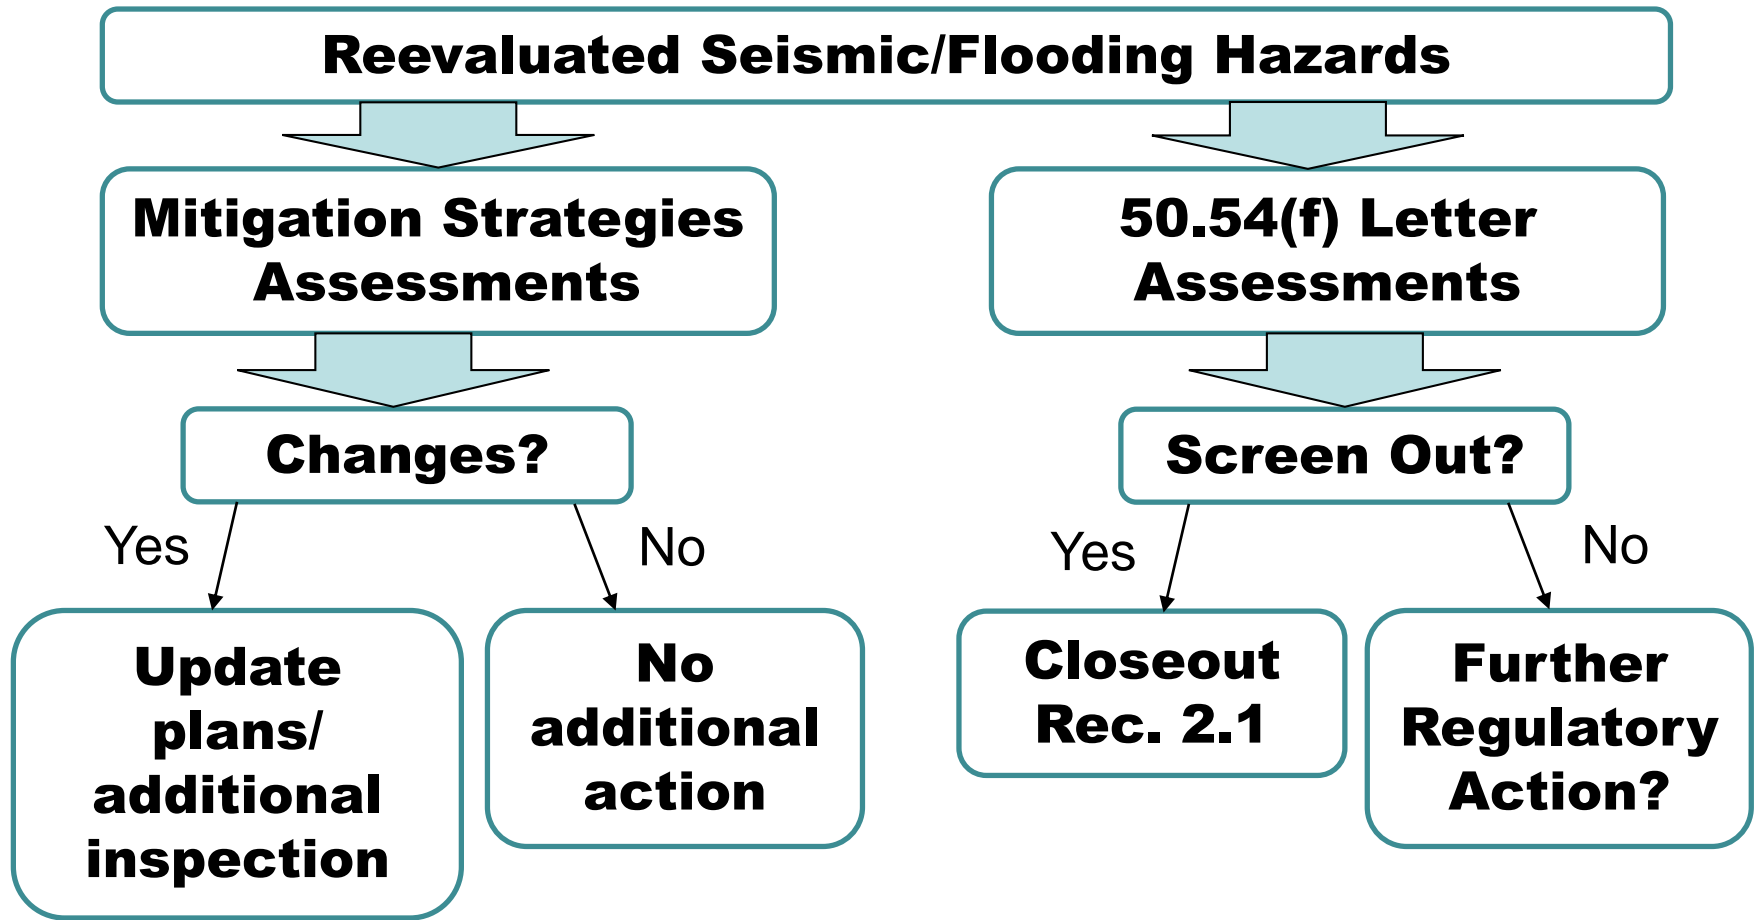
Reevaluated Seismic/Flooding Hazards

Mitigation Strategies Assessments

50.54(f) Letter Assessments

Changes?

Screen Out?

Yes

No

Yes

No

Update plans/ additional inspection

No additional action

Closeout Rec. 2.1

Further Regulatory Action?